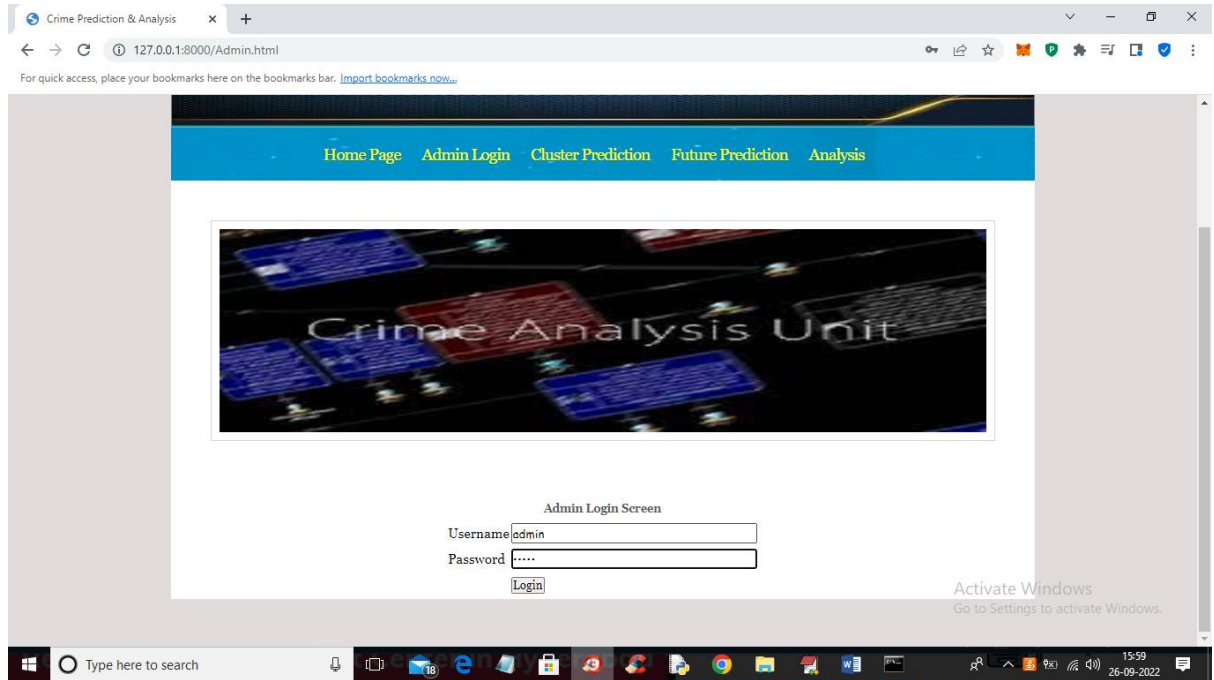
Crime Prediction & Analysis
127.0.0.1:8000/Admin.html
For quick access, place your bookmarks here on the bookmarks bar. Import bookmarks now...

Home Page Admin Login Cluster Prediction Future Prediction Analysis

Crime Analysis Unit

Admin Login Screen
Username admin
Password •••••
Login

Activate Windows
Go to Settings to activate Windows.

Type here to search
18
15:59
26-09-2022